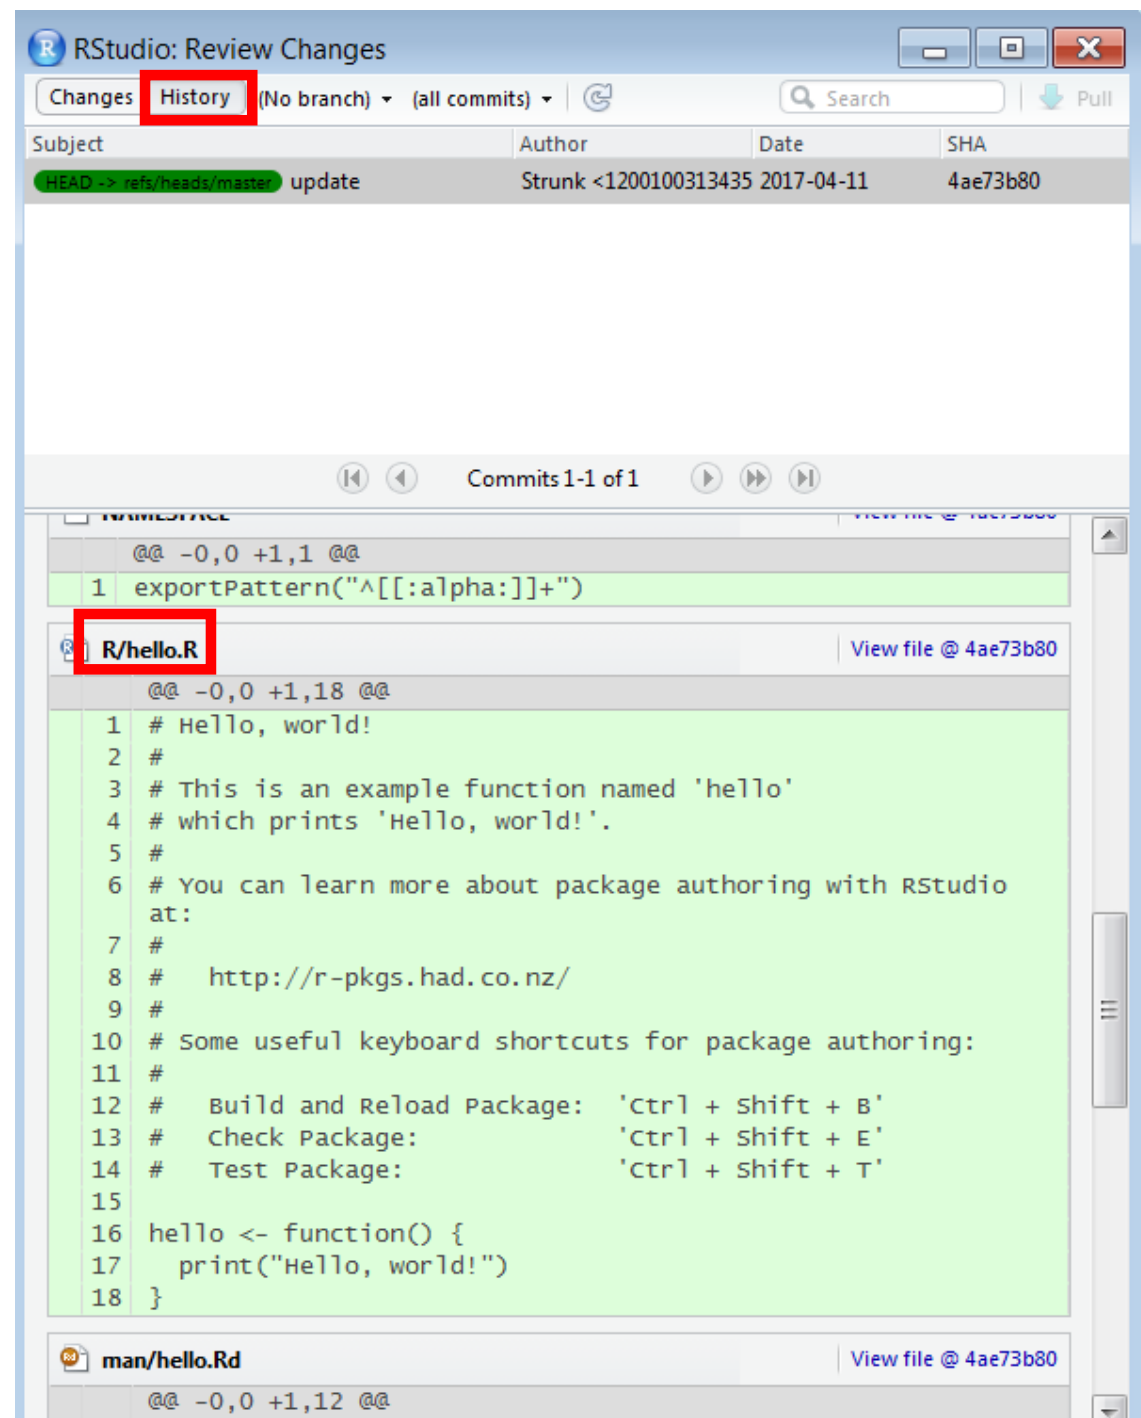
RStudio: Review Changes

Changes History (No branch) (all commits) Search Pull

| Subject | Author | Date | SHA |
|---|---|---|---|
| HEAD -> refs/heads/master update | Strunk <1200100313435 | 2017-04-11 | 4ae73b80 |

Commits 1-1 of 1

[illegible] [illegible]

@@ -0,0 +1,1 @@
1 exportPattern("^[[:alpha:]]+")

R/hello.R View file @ 4ae73b80

@@ -0,0 +1,18 @@
1 # Hello, world!
2 #
3 # This is an example function named 'hello'
4 # which prints 'Hello, world!'.
5 #
6 # You can learn more about package authoring with RStudio at:
7 #
8 #   http://r-pkgs.had.co.nz/
9 #
10 # Some useful keyboard shortcuts for package authoring:
11 #
12 #   Build and Reload Package:  'Ctrl + Shift + B'
13 #   Check Package:             'Ctrl + Shift + E'
14 #   Test Package:              'Ctrl + Shift + T'
15
16 hello <- function() {
17   print("Hello, world!")
18 }

man/hello.Rd View file @ 4ae73b80

@@ -0,0 +1,12 @@